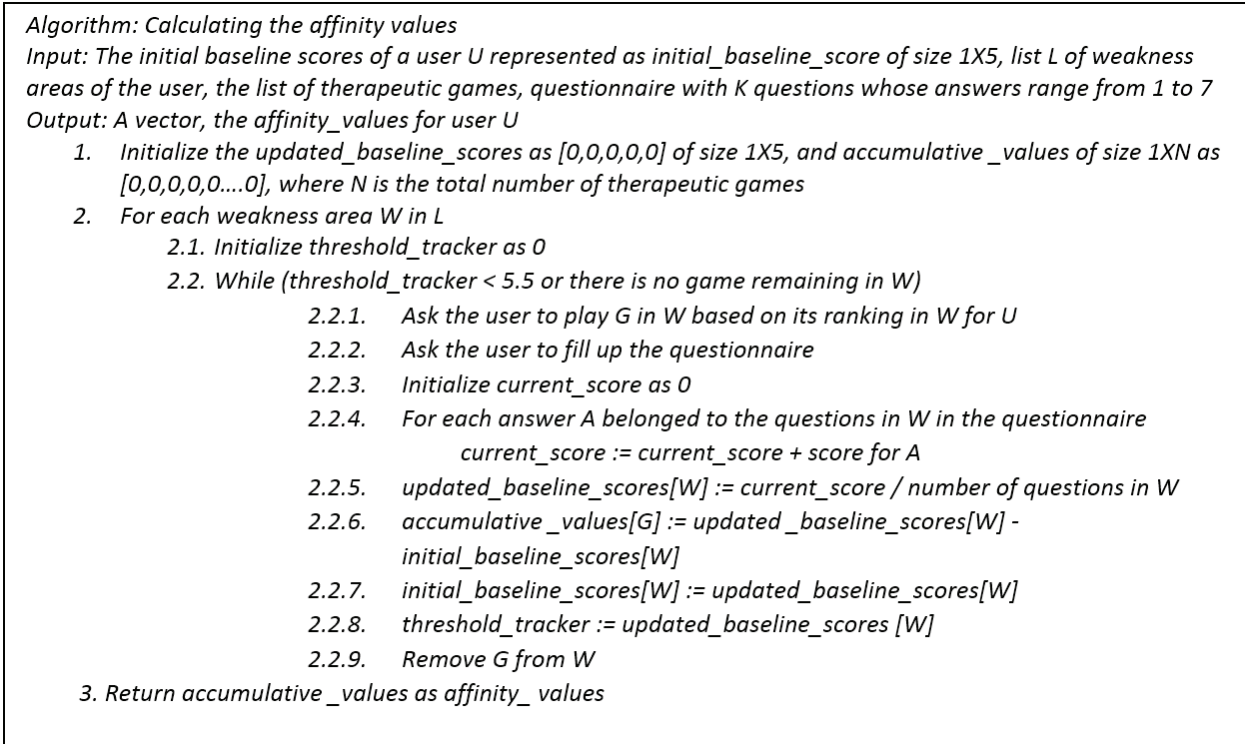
Algorithm: Calculating the affinity values
Input: The initial baseline scores of a user U represented as initial_baseline_score of size 1X5, list L of weakness areas of the user, the list of therapeutic games, questionnaire with K questions whose answers range from 1 to 7
Output: A vector, the affinity_values for user U

1. Initialize the updated_baseline_scores as [0,0,0,0,0] of size 1X5, and accumulative _values of size 1XN as [0,0,0,0,0….0], where N is the total number of therapeutic games
2. For each weakness area W in L
2.1. Initialize threshold_tracker as 0
2.2. While (threshold_tracker < 5.5 or there is no game remaining in W)
2.2.1. Ask the user to play G in W based on its ranking in W for U
2.2.2. Ask the user to fill up the questionnaire
2.2.3. Initialize current_score as 0
2.2.4. For each answer A belonged to the questions in W in the questionnaire
current_score := current_score + score for A
2.2.5. updated_baseline_scores[W] := current_score / number of questions in W
2.2.6. accumulative _values[G] := updated _baseline_scores[W] - initial_baseline_scores[W]
2.2.7. initial_baseline_scores[W] := updated_baseline_scores[W]
2.2.8. threshold_tracker := updated_baseline_scores [W]
2.2.9. Remove G from W
3. Return accumulative _values as affinity_ values